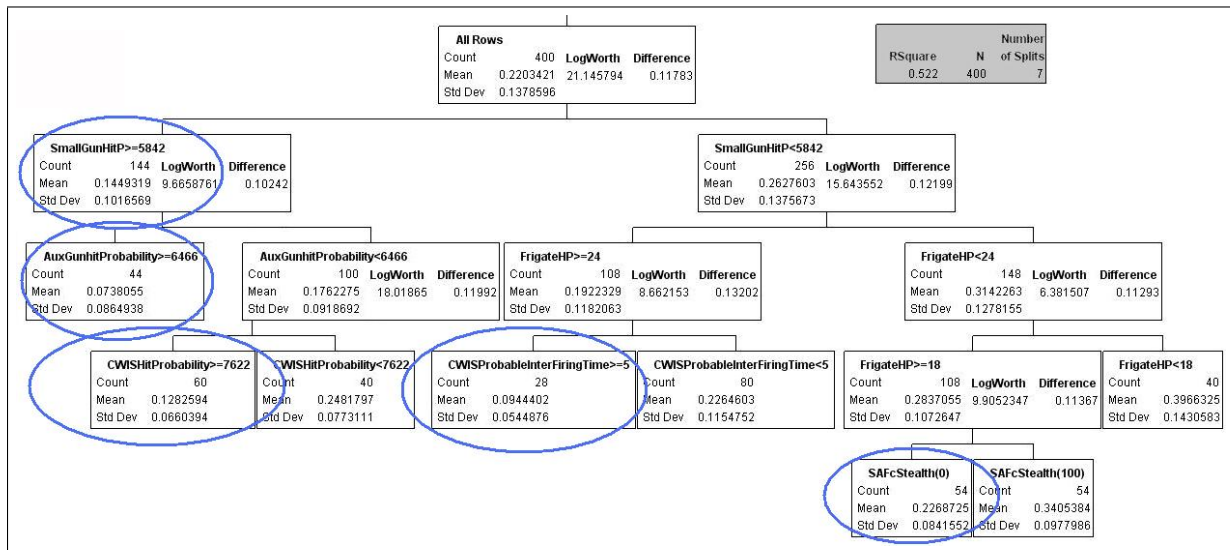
All Rows
Count 400 LogWorth Difference
Mean 0.2203421 21.145794 0.11783
Std Dev 0.1378596

| RSquare | N | Number of Splits |
|---|---|---|
| 0.522 | 400 | 7 |

SmallGunHitP>=5842
Count 144 LogWorth Difference
Mean 0.1449319 9.6658761 0.10242
Std Dev 0.1016569

SmallGunHitP<5842
Count 256 LogWorth Difference
Mean 0.2627603 15.643552 0.12199
Std Dev 0.1375673

AuxGunhitProbability>=6466
Count 44
Mean 0.0738055
Std Dev 0.0864938

AuxGunhitProbability<6466
Count 100 LogWorth Difference
Mean 0.1762275 18.01865 0.11992
Std Dev 0.0918692

FrigateHP>=24
Count 108 LogWorth Difference
Mean 0.1922329 8.662153 0.13202
Std Dev 0.1182063

FrigateHP<24
Count 148 LogWorth Difference
Mean 0.3142263 6.381507 0.11293
Std Dev 0.1278155

CWISHitProbability>=7622
Count 60
Mean 0.1282594
Std Dev 0.0660394

CWISHitProbability<7622
Count 40
Mean 0.2481797
Std Dev 0.0773111

CWISProbableInterFiringTime>=5
Count 28
Mean 0.0944402
Std Dev 0.0544876

CWISProbableInterFiringTime<5
Count 80
Mean 0.2264603
Std Dev 0.1154752

FrigateHP>=18
Count 108 LogWorth Difference
Mean 0.2837055 9.9052347 0.11367
Std Dev 0.1072647

FrigateHP<18
Count 40
Mean 0.3966325
Std Dev 0.1430583

SAFcStealth(0)
Count 54
Mean 0.2268725
Std Dev 0.0841552

SAFcStealth(100)
Count 54
Mean 0.3405384
Std Dev 0.0977986